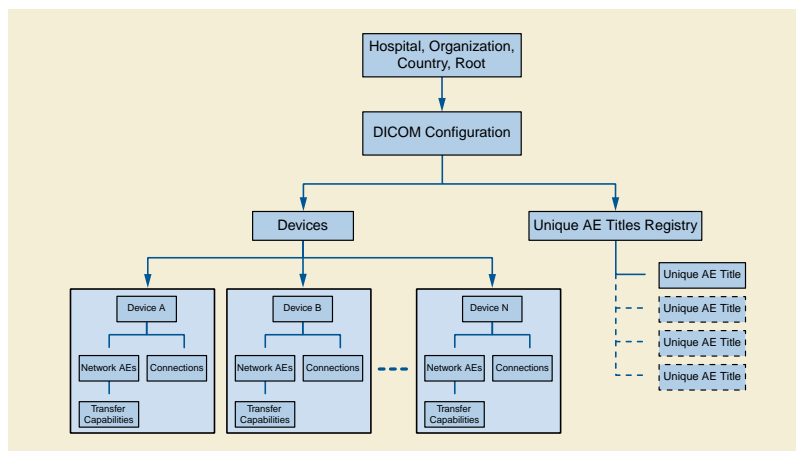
Hospital, Organization, Country, Root

DICOM Configuration

Devices

Unique AE Titles Registry

Device A

Network AEs

Connections

Transfer Capabilities

Device B

Network AEs

Connections

Transfer Capabilities

Device N

Network AEs

Connections

Transfer Capabilities

Unique AE Title

Unique AE Title

Unique AE Title

Unique AE Title